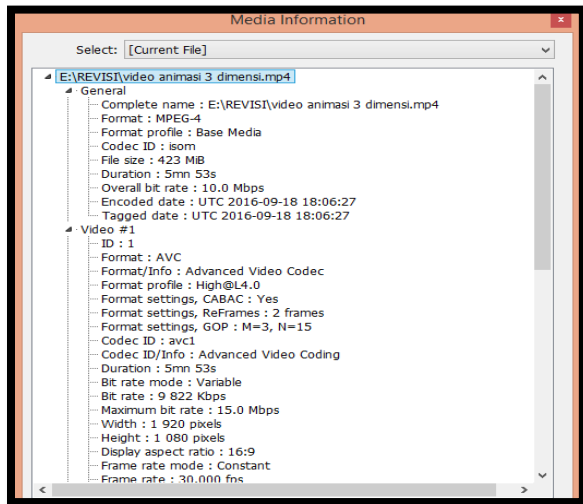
Media Information

Select: [Current File]

E:\REVISI\video animasi 3 dimensi.mp4
General
Complete name : E:\REVISI\video animasi 3 dimensi.mp4
Format : MPEG-4
Format profile : Base Media
Codec ID : isom
File size : 423 MiB
Duration : 5mn 53s
Overall bit rate : 10.0 Mbps
Encoded date : UTC 2016-09-18 18:06:27
Tagged date : UTC 2016-09-18 18:06:27
Video #1
ID : 1
Format : AVC
Format/Info : Advanced Video Codec
Format profile : High@L4.0
Format settings, CABAC : Yes
Format settings, ReFrames : 2 frames
Format settings, GOP : M=3, N=15
Codec ID : avc1
Codec ID/Info : Advanced Video Coding
Duration : 5mn 53s
Bit rate mode : Variable
Bit rate : 9 822 Kbps
Maximum bit rate : 15.0 Mbps
Width : 1 920 pixels
Height : 1 080 pixels
Display aspect ratio : 16:9
Frame rate mode : Constant
Frame rate : 30.000 fps